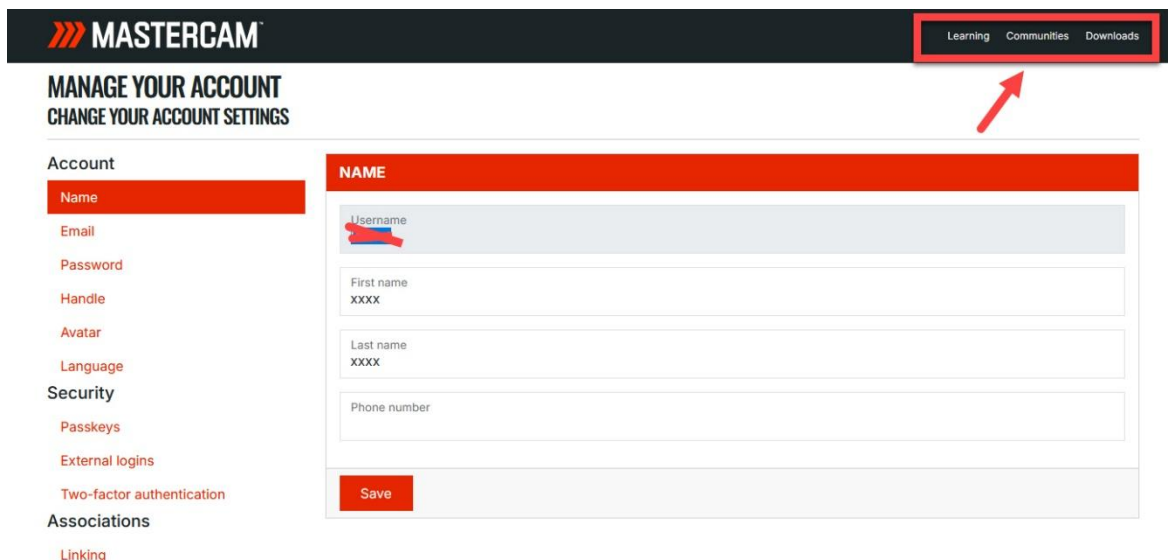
MASTERCAM™

Learning Communities Downloads

MANAGE YOUR ACCOUNT
CHANGE YOUR ACCOUNT SETTINGS

Account
Name
Email
Password
Handle
Avatar
Language
Security
Passkeys
External logins
Two-factor authentication
Associations
Linking

NAME

Username
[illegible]

First name
xxxx

Last name
xxxx

Phone number

Save